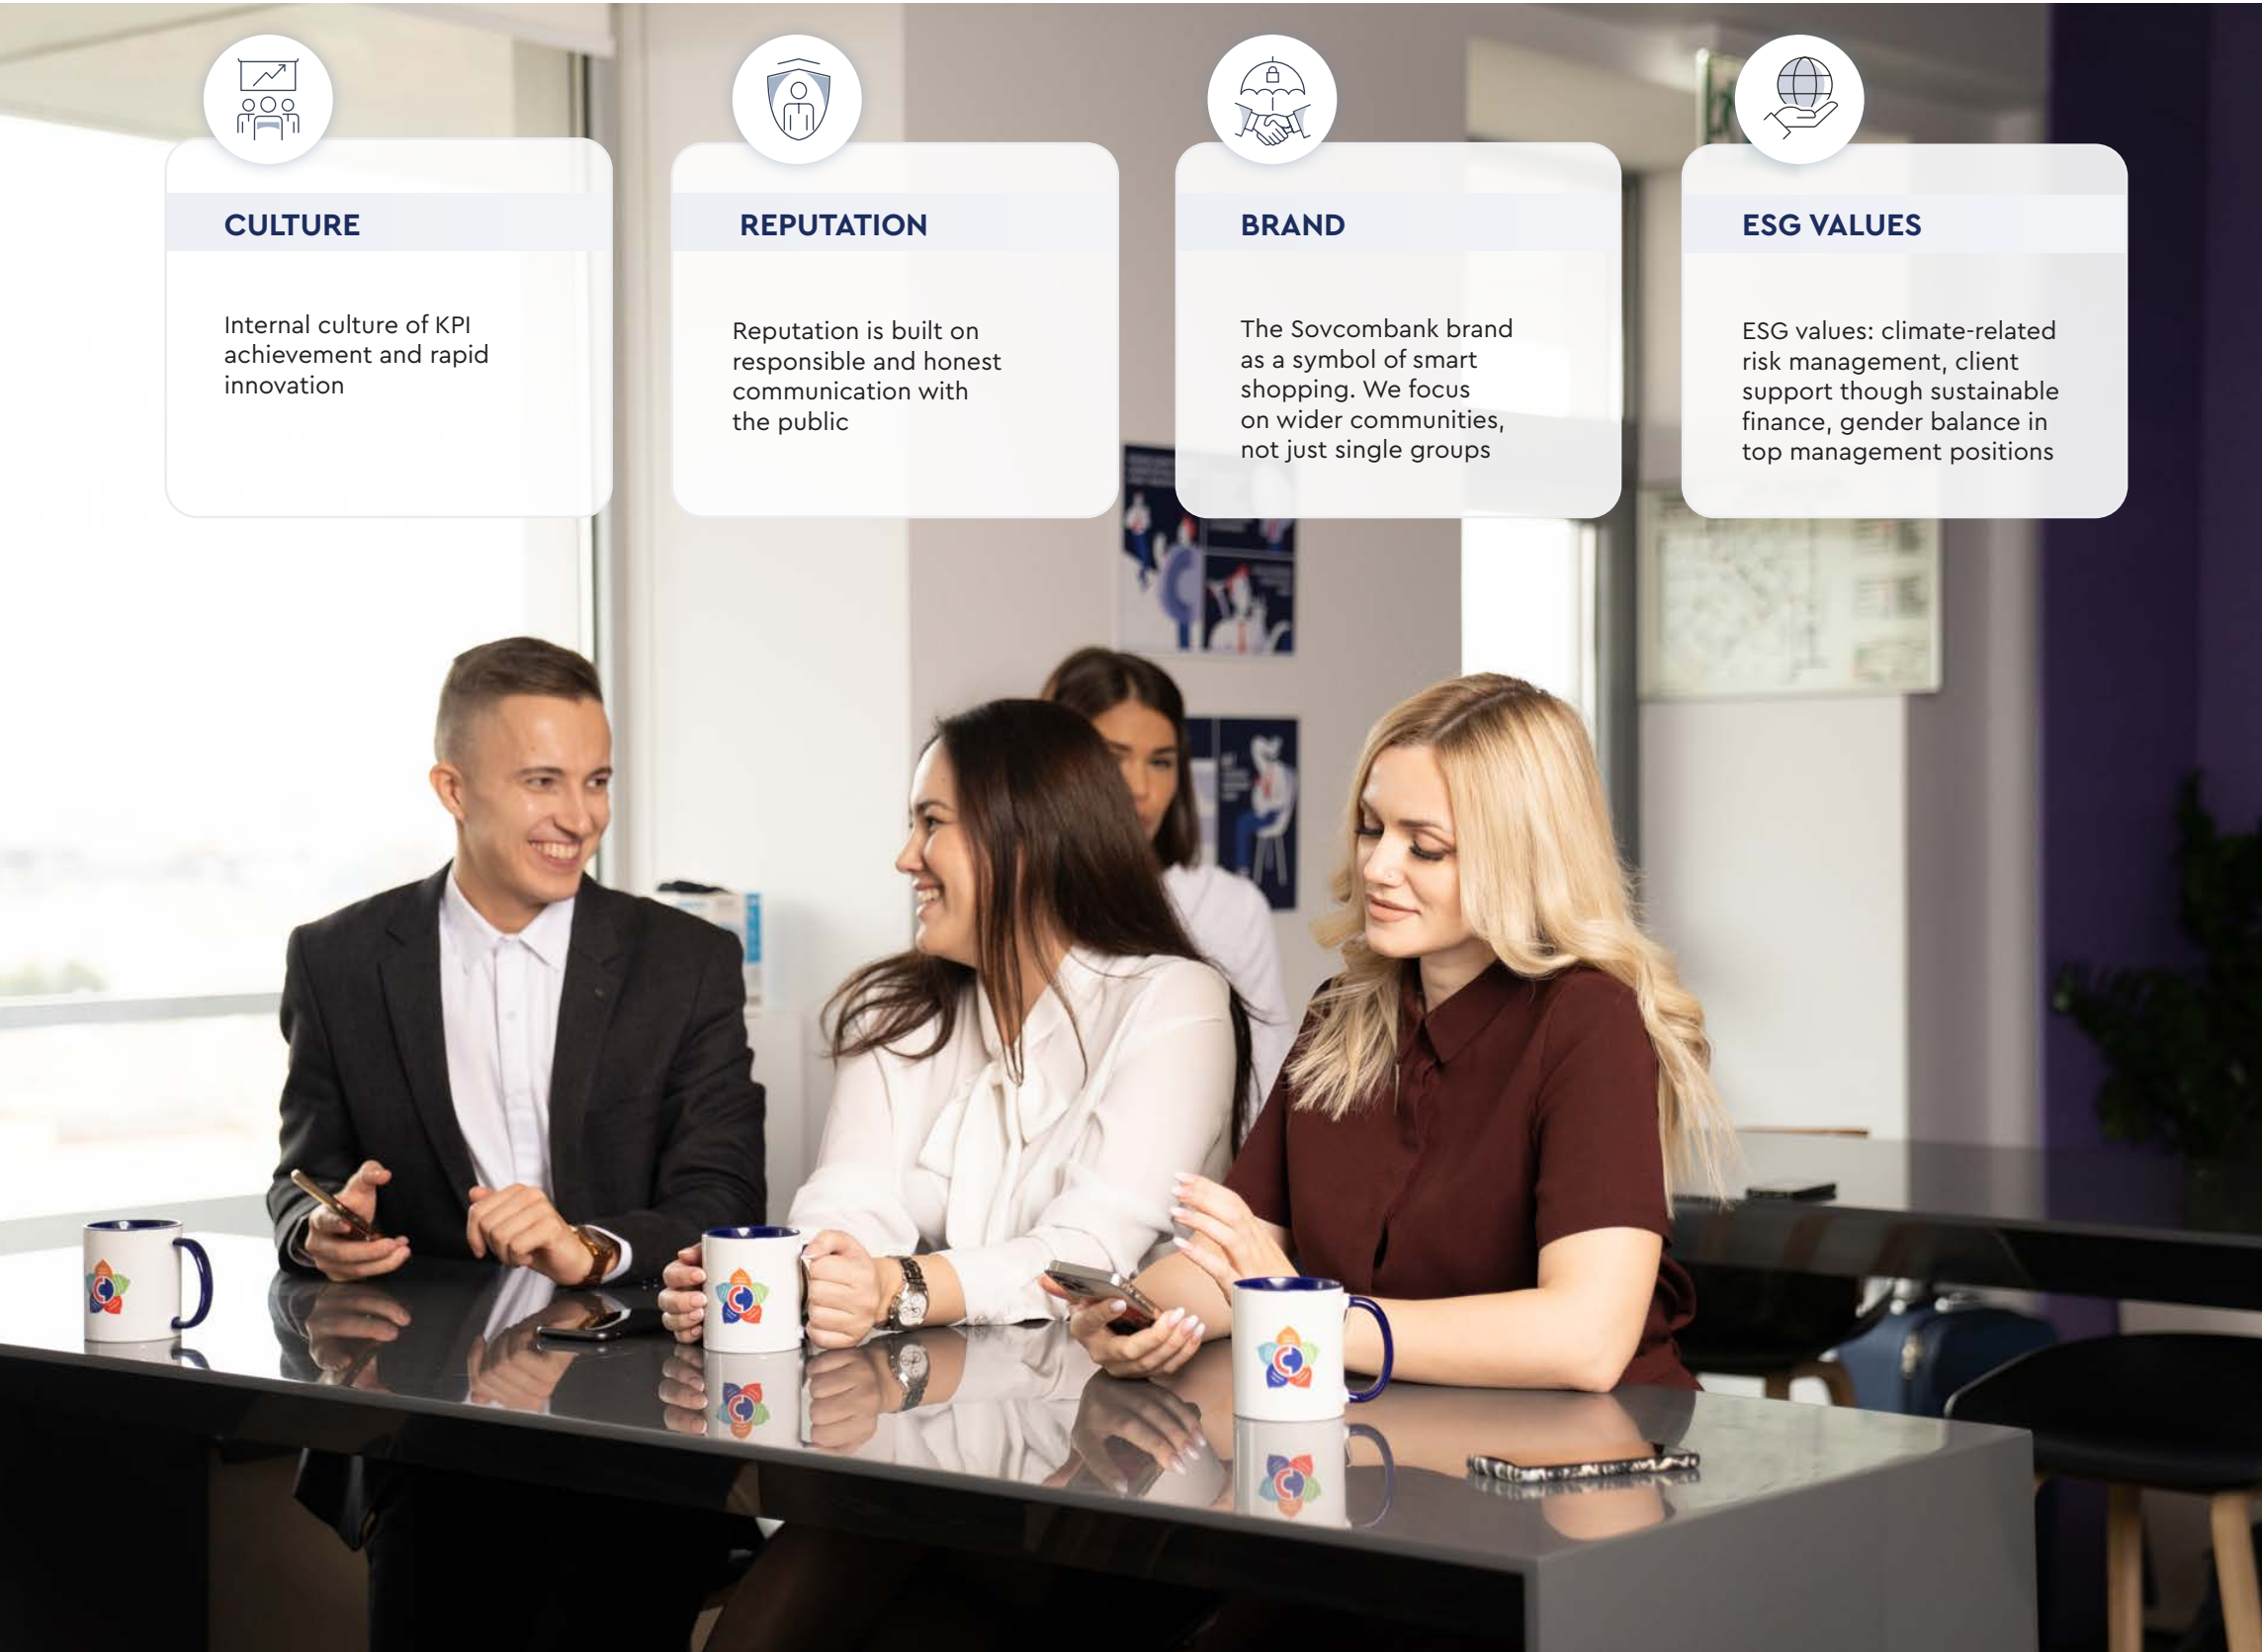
CULTURE

Internal culture of KPI achievement and rapid innovation

REPUTATION

Reputation is built on responsible and honest communication with the public

BRAND

The Sovcombank brand as a symbol of smart shopping. We focus on wider communities, not just single groups

ESG VALUES

ESG values: climate-related risk management, client support though sustainable finance, gender balance in top management positions